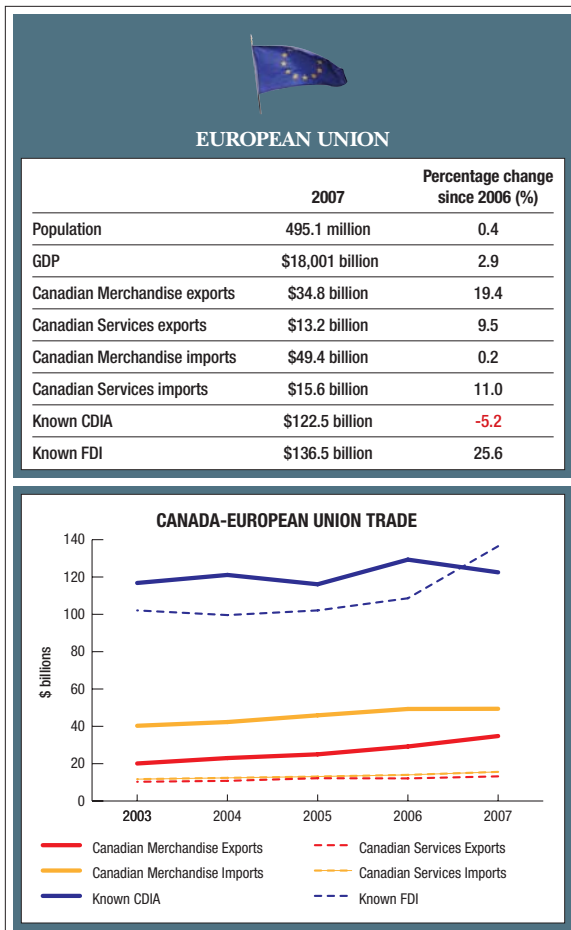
EUROPEAN UNION

| | 2007 | Percentage change since 2006 (%) |
|---|---|---|
| Population | 495.1 million | 0.4 |
| GDP | $18,001 billion | 2.9 |
| Canadian Merchandise exports | $34.8 billion | 19.4 |
| Canadian Services exports | $13.2 billion | 9.5 |
| Canadian Merchandise imports | $49.4 billion | 0.2 |
| Canadian Services imports | $15.6 billion | 11.0 |
| Known CDIA | $122.5 billion | -5.2 |
| Known FDI | $136.5 billion | 25.6 |

CANADA-EUROPEAN UNION TRADE

140
120
100
80
60
40
20
0

$ billions

2003 2004 2005 2006 2007

Canadian Merchandise Exports
Canadian Services Exports
Canadian Merchandise Imports
Canadian Services Imports
Known CDIA
Known FDI